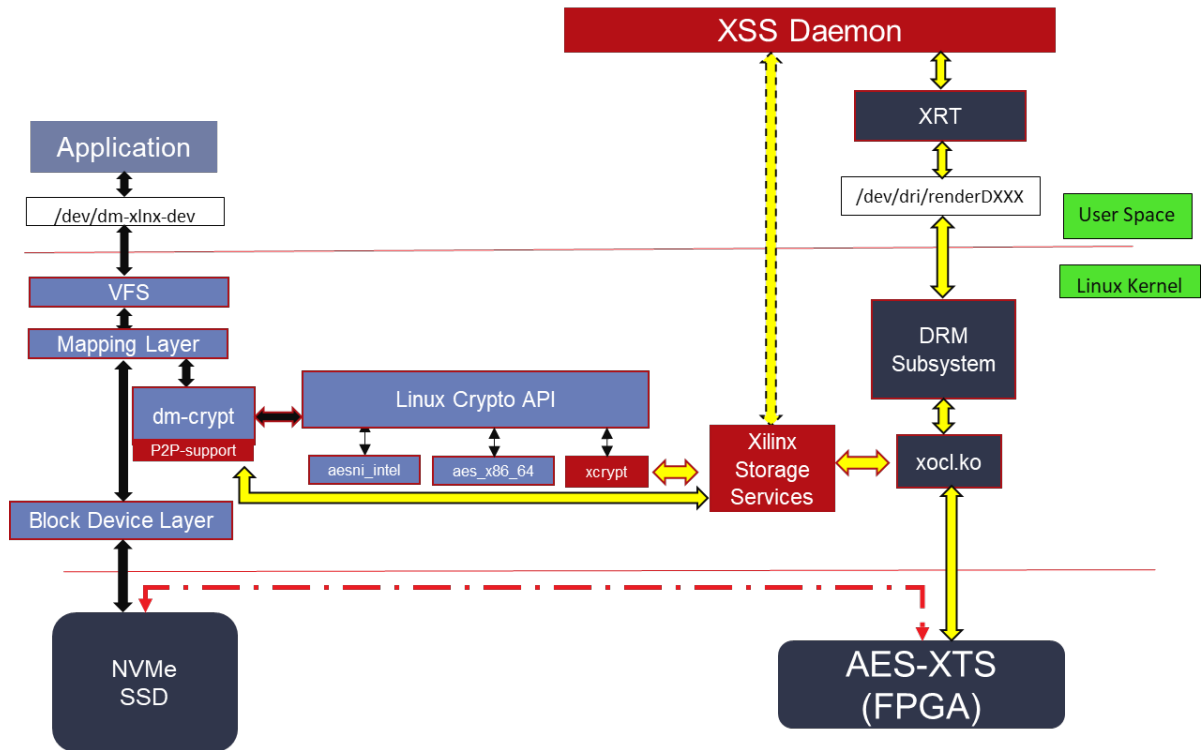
XSS Daemon

XRT

/dev/dri/renderDXXX

User Space

Linux Kernel

Application

/dev/dm-xlnx-dev

VFS

Mapping Layer

dm-crypt

P2P-support

Linux Crypto API

aesni_intel

aes_x86_64

xcrypt

Xilinx Storage Services

DRM Subsystem

xocl.ko

Block Device Layer

NVMe SSD

AES-XTS (FPGA)